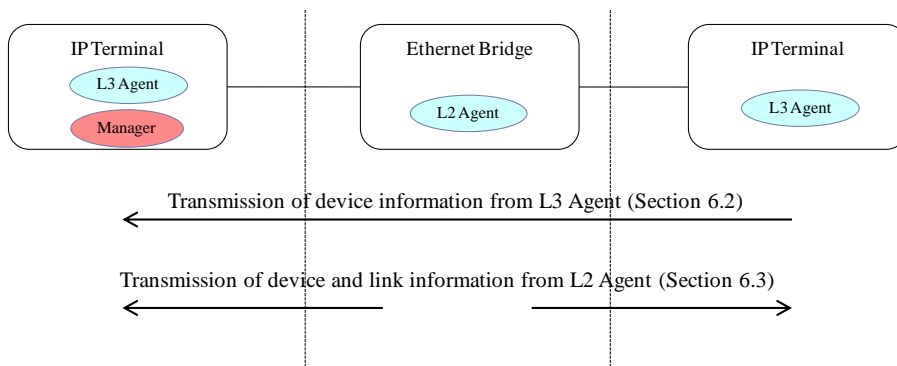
IP Terminal

L3 Agent

Manager

Ethernet Bridge

L2 Agent

IP Terminal

L3 Agent

Transmission of device information from L3 Agent (Section 6.2)

Transmission of device and link information from L2 Agent (Section 6.3)